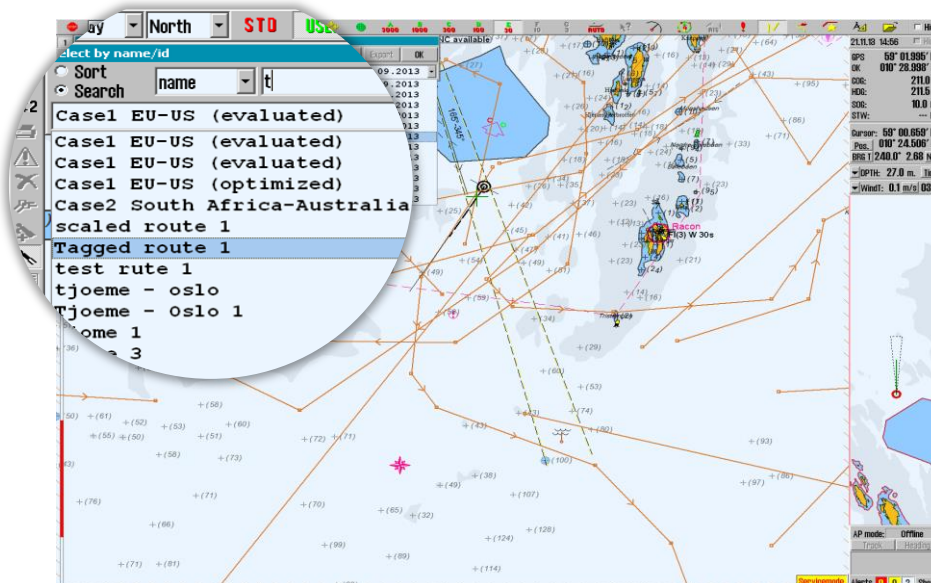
ay North STD USE

elect by name/id

Sort
Search name t

Case1 EU-US (evaluated)
Case1 EU-US (evaluated)
Case1 EU-US (evaluated)
Case1 EU-US (optimized)
Case2 South Africa-Australia
scaled route 1
Tagged route 1
test rute 1
tjoeme - oslo
Tjoeme - Oslo 1
tome 1
e 3

C available
OK
09.2013

21.11.13 14:56
GPS 59° 01.995'
GK 010° 28.998'
COG: 211.0
HDG: 211.5
SOG: 10.0
STW:
Cursor: 59° 00.659'
Pos. 010° 24.506'
BRG T 240.0° 2.68 N
DPTH: 27.0 m.
WindT: 0.1 m/s

Racon
Fl(3) W 30s

AP mode: Offline
Track Heading